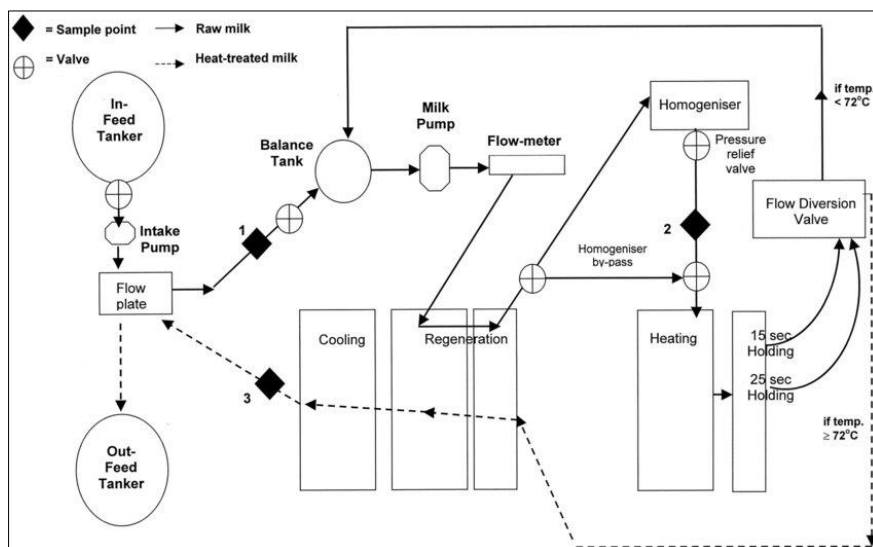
= Sample point → Raw milk
= Valve - - → Heat-treated milk

In-Feed Tanker

Intake Pump

Flow plate

1

Balance Tank

Milk Pump

Flow-meter

Homogeniser

Pressure relief valve

if temp. < 72°C

Flow Diversion Valve

2

Homogeniser by-pass

Cooling

Regeneration

Heating

15 sec Holding

25 sec Holding

3

if temp. ≥ 72°C

Out-Feed Tanker